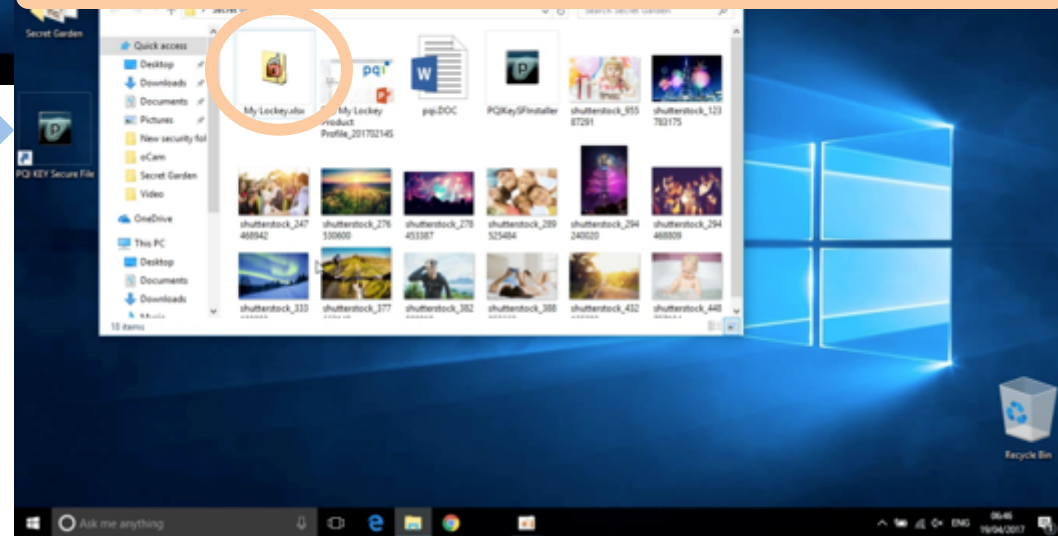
Secret Garden

PQI KEY Secure File

Search Secret Garden

Quick access
Desktop
Downloads
Documents
Pictures
New security fol
oCam
Secret Garden
Video
OneDrive
This PC
Desktop
Documents
Downloads

10 items

My Lockey.xlsx
My Lockey Product Profile_20170214S
pqi.DOC
PQIKeySFInstaller
shutterstock_955 87291
shutterstock_123 783175
shutterstock_247 468942
shutterstock_276 530600
shutterstock_278 453387
shutterstock_289 525484
shutterstock_294 240020
shutterstock_294 468809
shutterstock_333
shutterstock_377
shutterstock_382
shutterstock_388
shutterstock_432
shutterstock_448

Recycle Bin

Ask me anything

ENG 06:46 19/04/2017